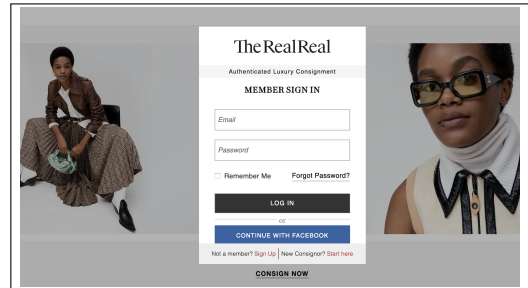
TheRealReal

Authenticated Luxury Consignment

MEMBER SIGN IN

Email

Password

Remember Me

Forgot Password?

LOG IN

or

CONTINUE WITH FACEBOOK

Not a member? Sign Up | New Consignor? Start here

CONSIGN NOW